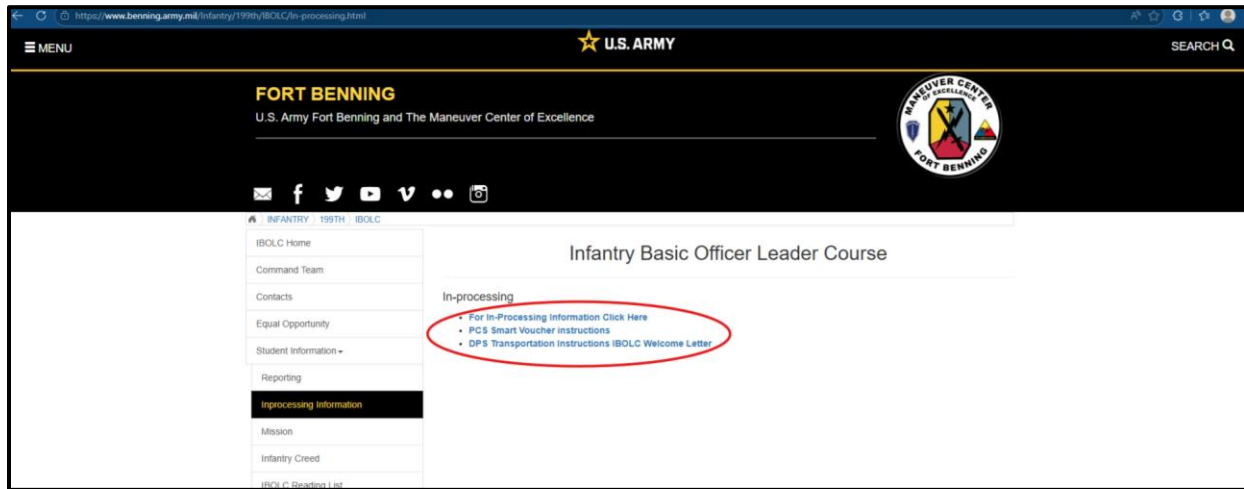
https://www.benning.army.mil/Infantry/199th/IBOLC/In-processing.html

MENU

U.S. ARMY

SEARCH

FORT BENNING

U.S. Army Fort Benning and The Maneuver Center of Excellence

MANEUVER CENTER OF EXCELLENCE FORT BENNING

INFANTRY 199TH IBOLC

IBOLC Home

Command Team

Contacts

Equal Opportunity

Student Information

Reporting

Inprocessing Information

Mission

Infantry Creed

IBOLC Reading List

Infantry Basic Officer Leader Course

In-processing

• For In-Processing Information Click Here
• PCS Smart Voucher instructions
• DPS Transportation Instructions IBOLC Welcome Letter